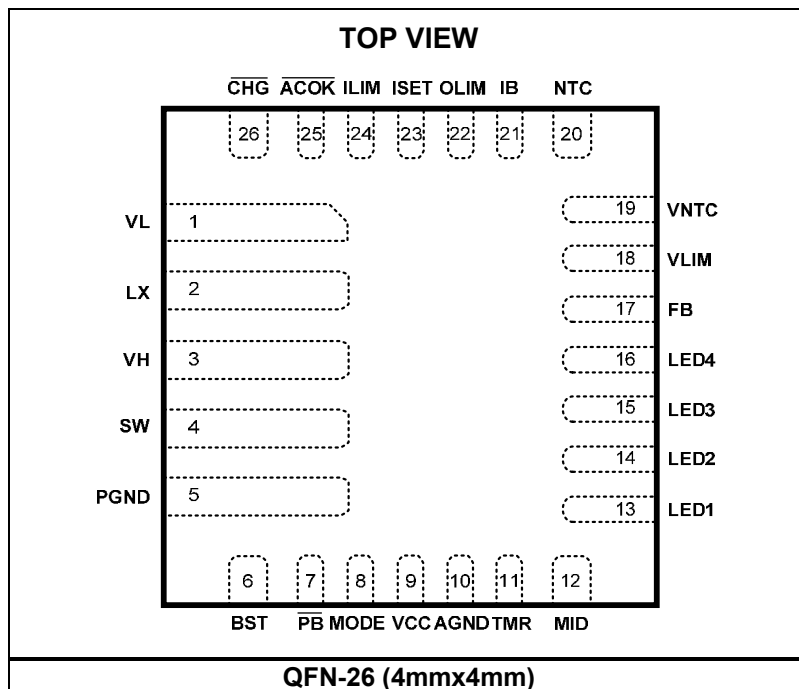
TOP VIEW

$\overline{CHG}$ $\overline{ACOK}$ ILIM ISET OLIM IB NTC

26 25 24 23 22 21 20

VL 1

LX 2

VH 3

SW 4

PGND 5

19 VNTC

18 VLIM

17 FB

16 LED4

15 LED3

14 LED2

13 LED1

6 7 8 9 10 11 12

BST $\overline{PB}$ MODE VCC AGND TMR MID

QFN-26 (4mmx4mm)